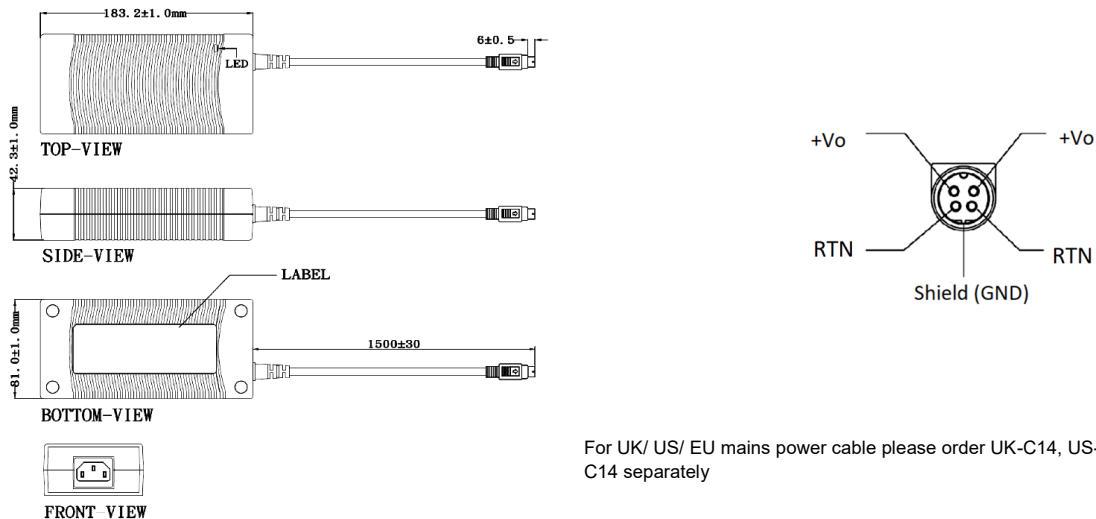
183.2±1.0mm

LED

6±0.5

42.3±1.0mm

TOP-VIEW

SIDE-VIEW

LABEL

81.0±1.0mm

1500±30

BOTTOM-VIEW

FRONT VIEW

+Vo

+Vo

RTN

RTN

Shield (GND)

For UK/ US/ EU mains power cable please order UK-C14, US-C14 separately